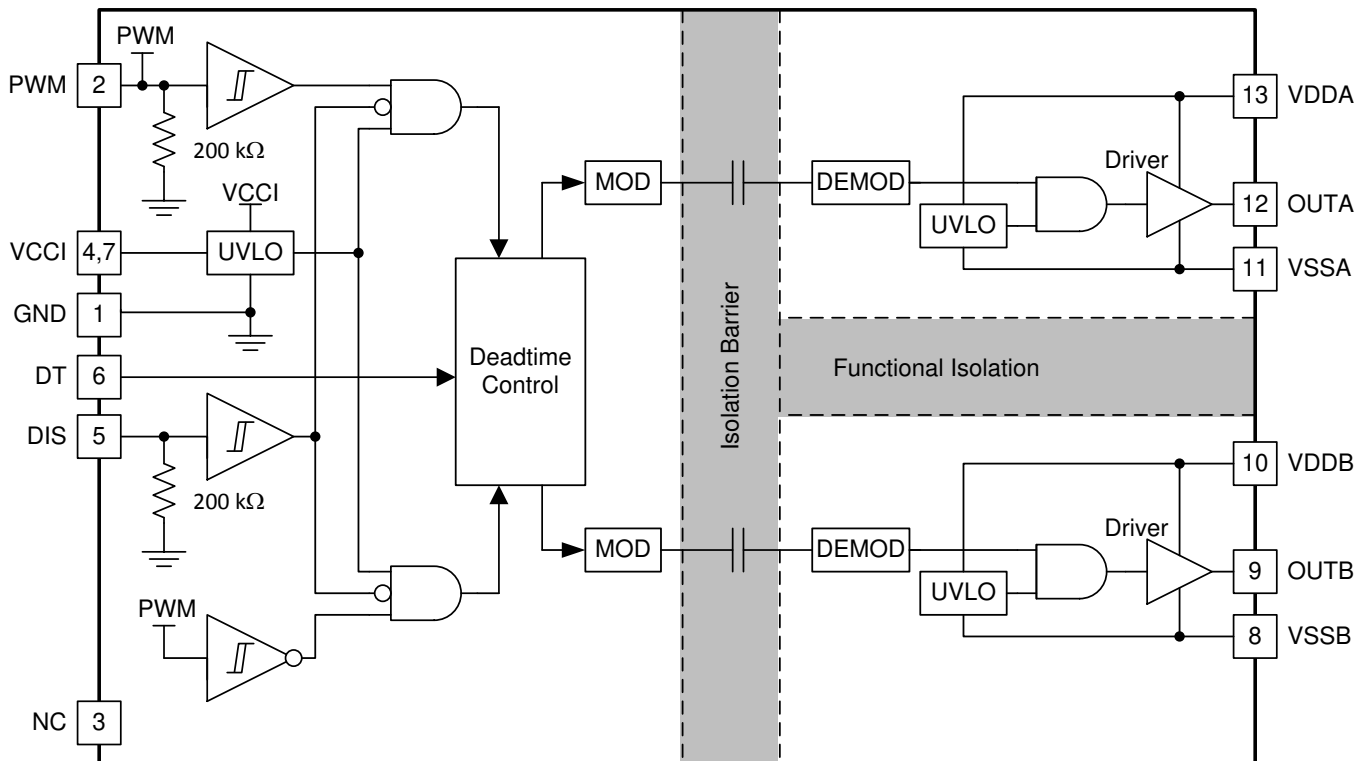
PWM
PWM 2
200 kΩ
VCCI
VCCI 4,7
UVLO
GND 1
DT 6
DIS 5
200 kΩ
PWM
NC 3
Deadtime Control
MOD
MOD
Isolation Barrier
DEMOD
UVLO
Driver
13 VDDA
12 OUTA
11 VSSA
Functional Isolation
DEMOD
UVLO
Driver
10 VDDB
9 OUTB
8 VSSB